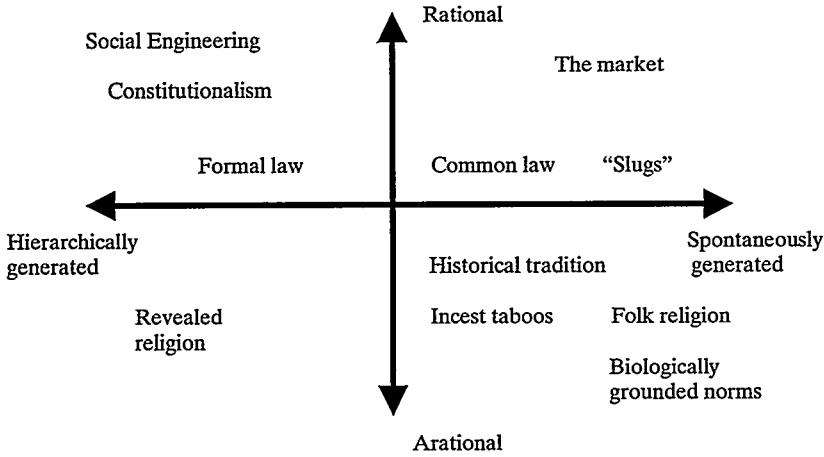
Rational

Social Engineering

The market

Constitutionalism

Formal law

Common law

“Slugs”

Hierarchically generated

Spontaneously generated

Historical tradition

Revealed religion

Incest taboos

Folk religion

Biologically grounded norms

Arational